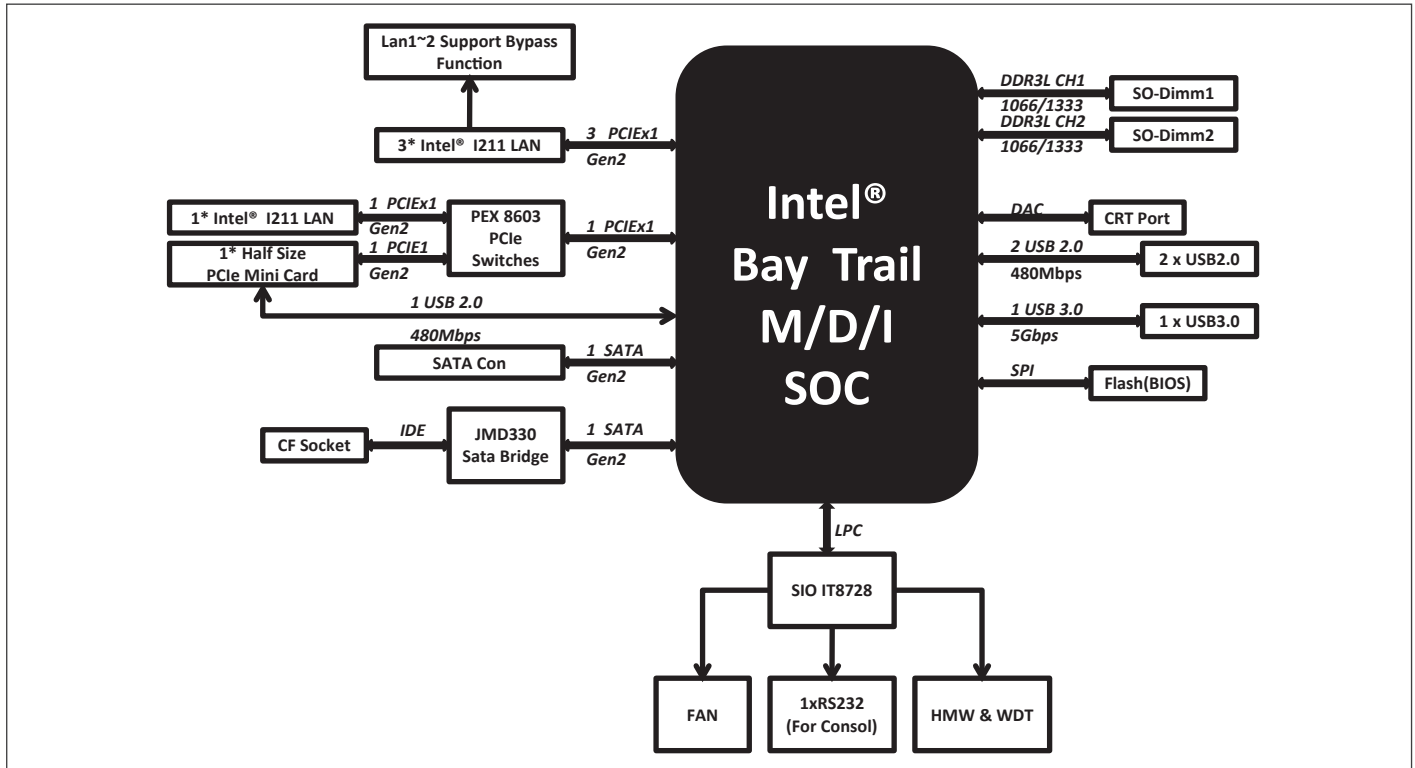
Lan1~2 Support Bypass Function

3* Intel® I211 LAN

3 PCIEx1
Gen2

1* Intel® I211 LAN

1 PCIEx1
Gen2

PEX 8603 PCIe Switches

1 PCIEx1
Gen2

1* Half Size PCIe Mini Card

1 PCIE1
Gen2

1 USB 2.0
480Mbps

SATA Con

1 SATA
Gen2

CF Socket

IDE

JMD330 Sata Bridge

1 SATA
Gen2

Intel® Bay Trail M/D/I SOC

DDR3L CH1
1066/1333
SO-Dimm1

DDR3L CH2
1066/1333
SO-Dimm2

DAC
CRT Port

2 USB 2.0
480Mbps
2 x USB2.0

1 USB 3.0
5Gbps
1 x USB3.0

SPI
Flash(BIOS)

LPC

SIO IT8728

FAN

1xRS232 (For Consol)

HMW & WDT